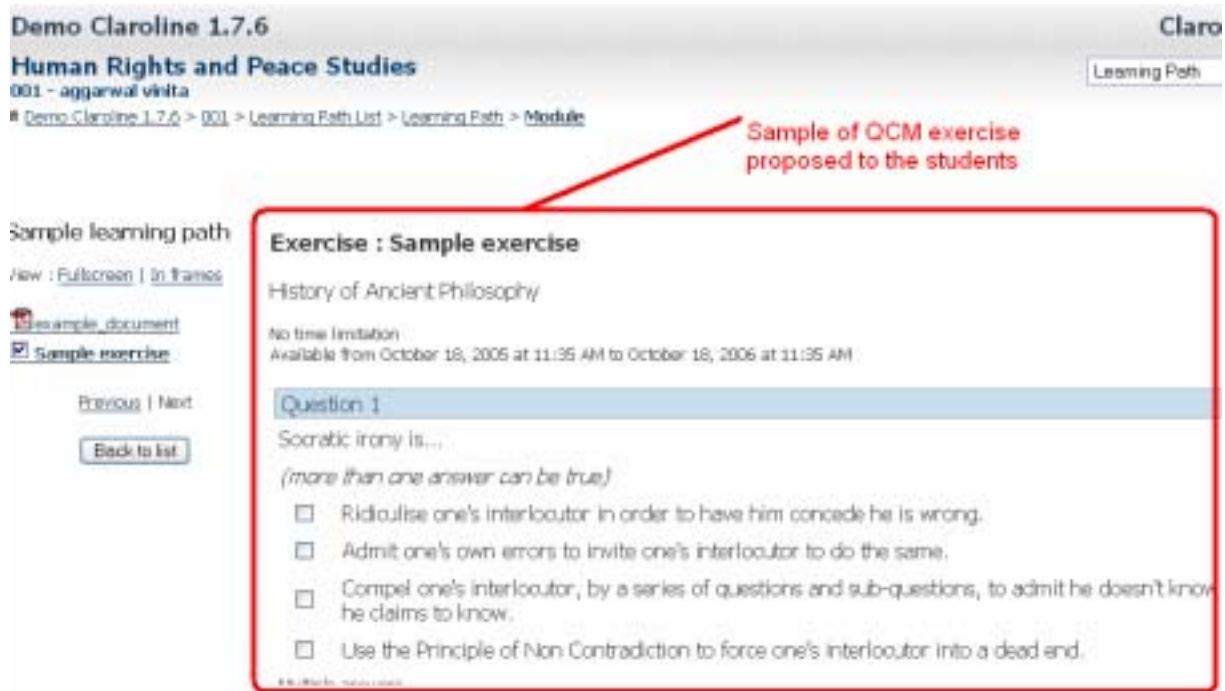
Demo Claroline 1.7.6

Claro

Human Rights and Peace Studies
001 - aggarwal vinita

Learning Path

# Demo Claroline 1.7.6 > 001 > Learning Path List > Learning Path > Module

Sample of QCM exercise proposed to the students

Sample learning path

View : Fullscreen | In frames

example_document
Sample exercise

Previous | Next

Back to list

Exercise : Sample exercise

History of Ancient Philosophy

No time limitation
Available from October 18, 2005 at 11:35 AM to October 18, 2006 at 11:35 AM

Question 1

Socratic irony is...

(more than one answer can be true)

Ridiculise one's interlocutor in order to have him concede he is wrong.

Admit one's own errors to invite one's interlocutor to do the same.

Compel one's interlocutor, by a series of questions and sub-questions, to admit he doesn't know he claims to know.

Use the Principle of Non Contradiction to force one's interlocutor into a dead end.

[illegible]